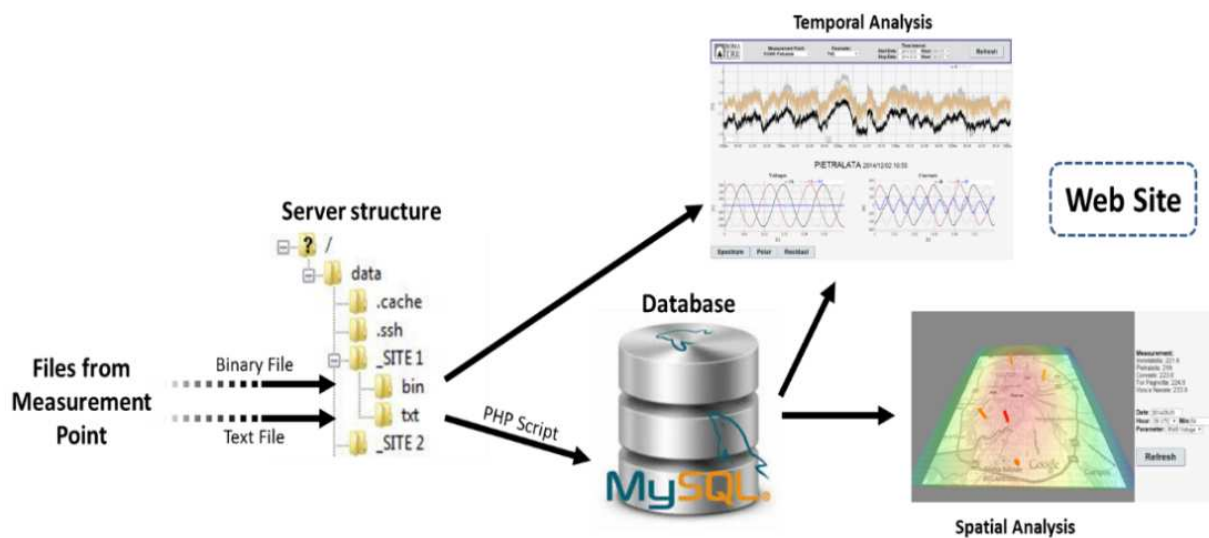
Temporal Analysis

Refresh

PIETRALATA 2014/12/02 10:50

Voltage

Current

Spectrum

Polar

Residual

Web Site

Server structure

?

/

data

.cache

.ssh

_SITE 1

bin

txt

_SITE 2

Files from Measurement Point

Binary File

Text File

PHP Script

Database

MySQL

Measurement:

Refresh

Google

Spatial Analysis